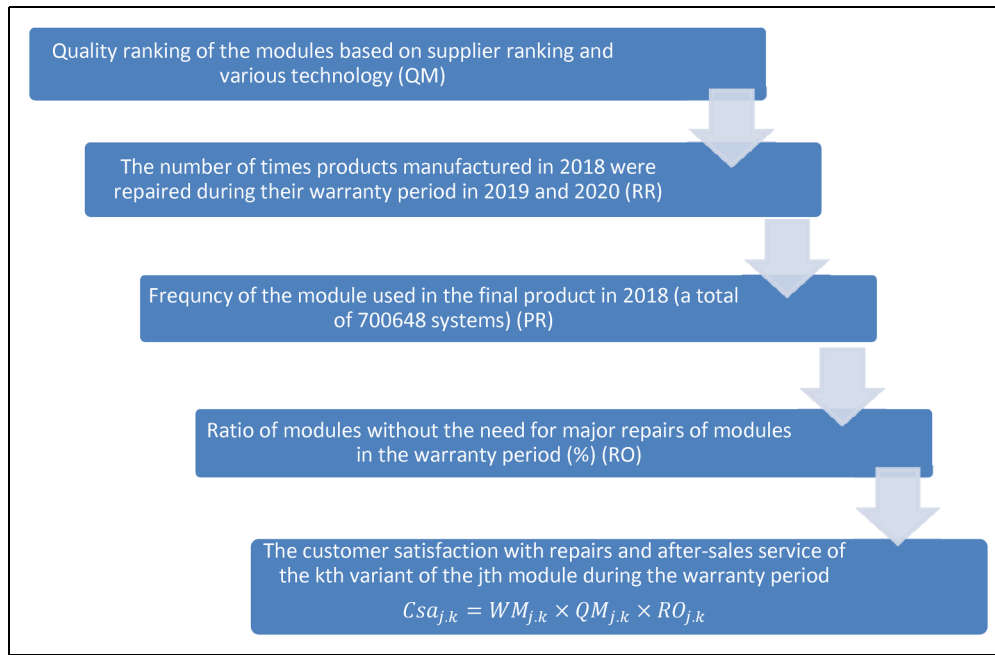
Quality ranking of the modules based on supplier ranking and various technology (QM)

The number of times products manufactured in 2018 were repaired during their warranty period in 2019 and 2020 (RR)

Frequncy of the module used in the final product in 2018 (a total of 700648 systems) (PR)

Ratio of modules without the need for major repairs of modules in the warranty period (%) (RO)

The customer satisfaction with repairs and after-sales service of the kth variant of the jth module during the warranty period

$Csa_{j.k} = WM_{j.k} \times QM_{j.k} \times RO_{j.k}$